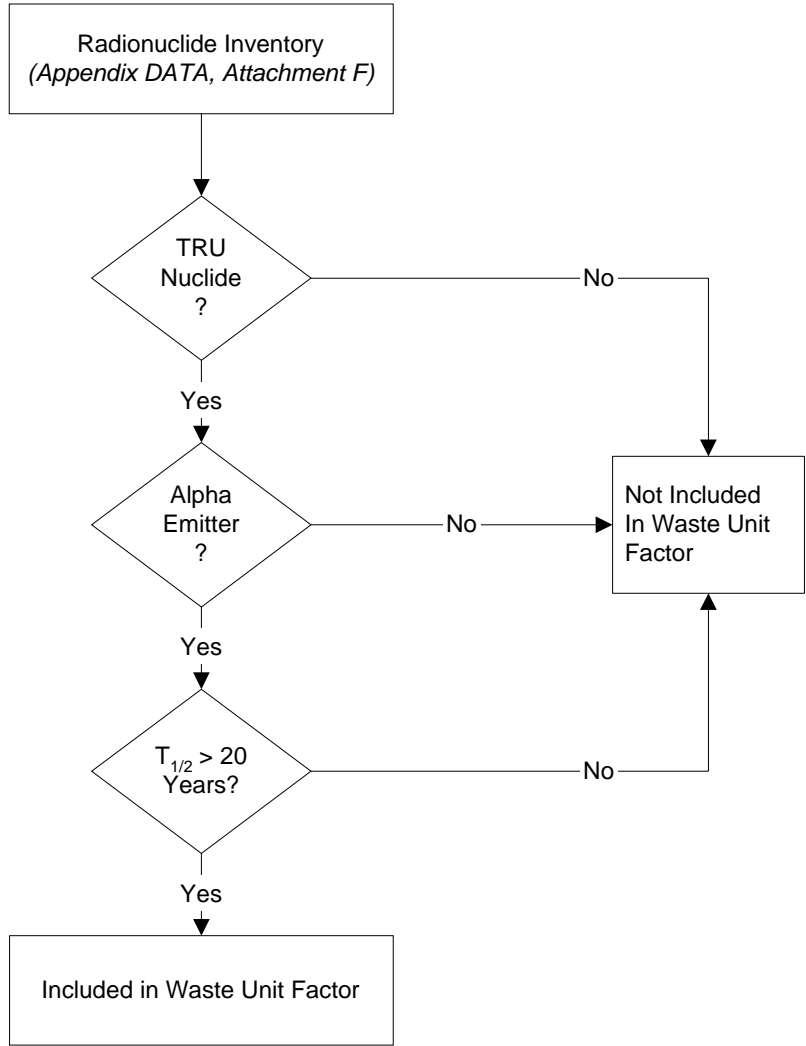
Radionuclide Inventory
(Appendix DATA, Attachment F)

TRU Nuclide ?

No

Yes

Alpha Emitter ?

No

Not Included In Waste Unit Factor

Yes

$T_{1/2} > 20$ Years?

No

Yes

Included in Waste Unit Factor